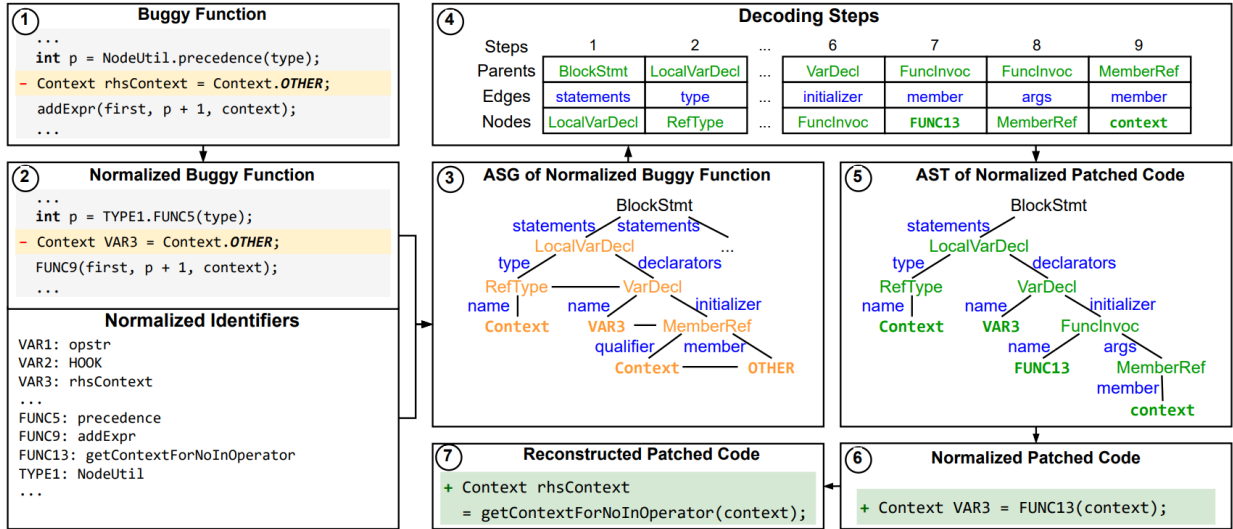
1 Buggy Function

...
int p = NodeUtil.precedence(type);
- Context rhsContext = Context.OTHER;
addExpr(first, p + 1, context);
...

2 Normalized Buggy Function

...
int p = TYPE1.FUNC5(type);
- Context VAR3 = Context.OTHER;
FUNC9(first, p + 1, context);
...

Normalized Identifiers

VAR1: opstr
VAR2: HOOK
VAR3: rhsContext
...
FUNC5: precedence
FUNC9: addExpr
FUNC13: getContextForNoInOperator
TYPE1: NodeUtil
...

4 Decoding Steps

| Steps | 1 | 2 | ... | 6 | 7 | 8 | 9 |
|---|---|---|---|---|---|---|---|
| Parents | BlockStmt | LocalVarDecl | ... | VarDecl | FuncInvoc | FuncInvoc | MemberRef |
| Edges | statements | type | ... | initializer | member | args | member |
| Nodes | LocalVarDecl | RefType | ... | FuncInvoc | FUNC13 | MemberRef | context |

3 ASG of Normalized Buggy Function

BlockStmt
statements statements
LocalVarDecl ...
type declarators
RefType VarDecl
name name initializer
Context VAR3 MemberRef
qualifier member
Context OTHER

5 AST of Normalized Patched Code

BlockStmt
statements
LocalVarDecl
type declarators
RefType VarDecl
name name initializer
Context VAR3 FuncInvoc
name args
FUNC13 MemberRef
member
context

7 Reconstructed Patched Code

+ Context rhsContext
= getContextForNoInOperator(context);

6 Normalized Patched Code

+ Context VAR3 = FUNC13(context);